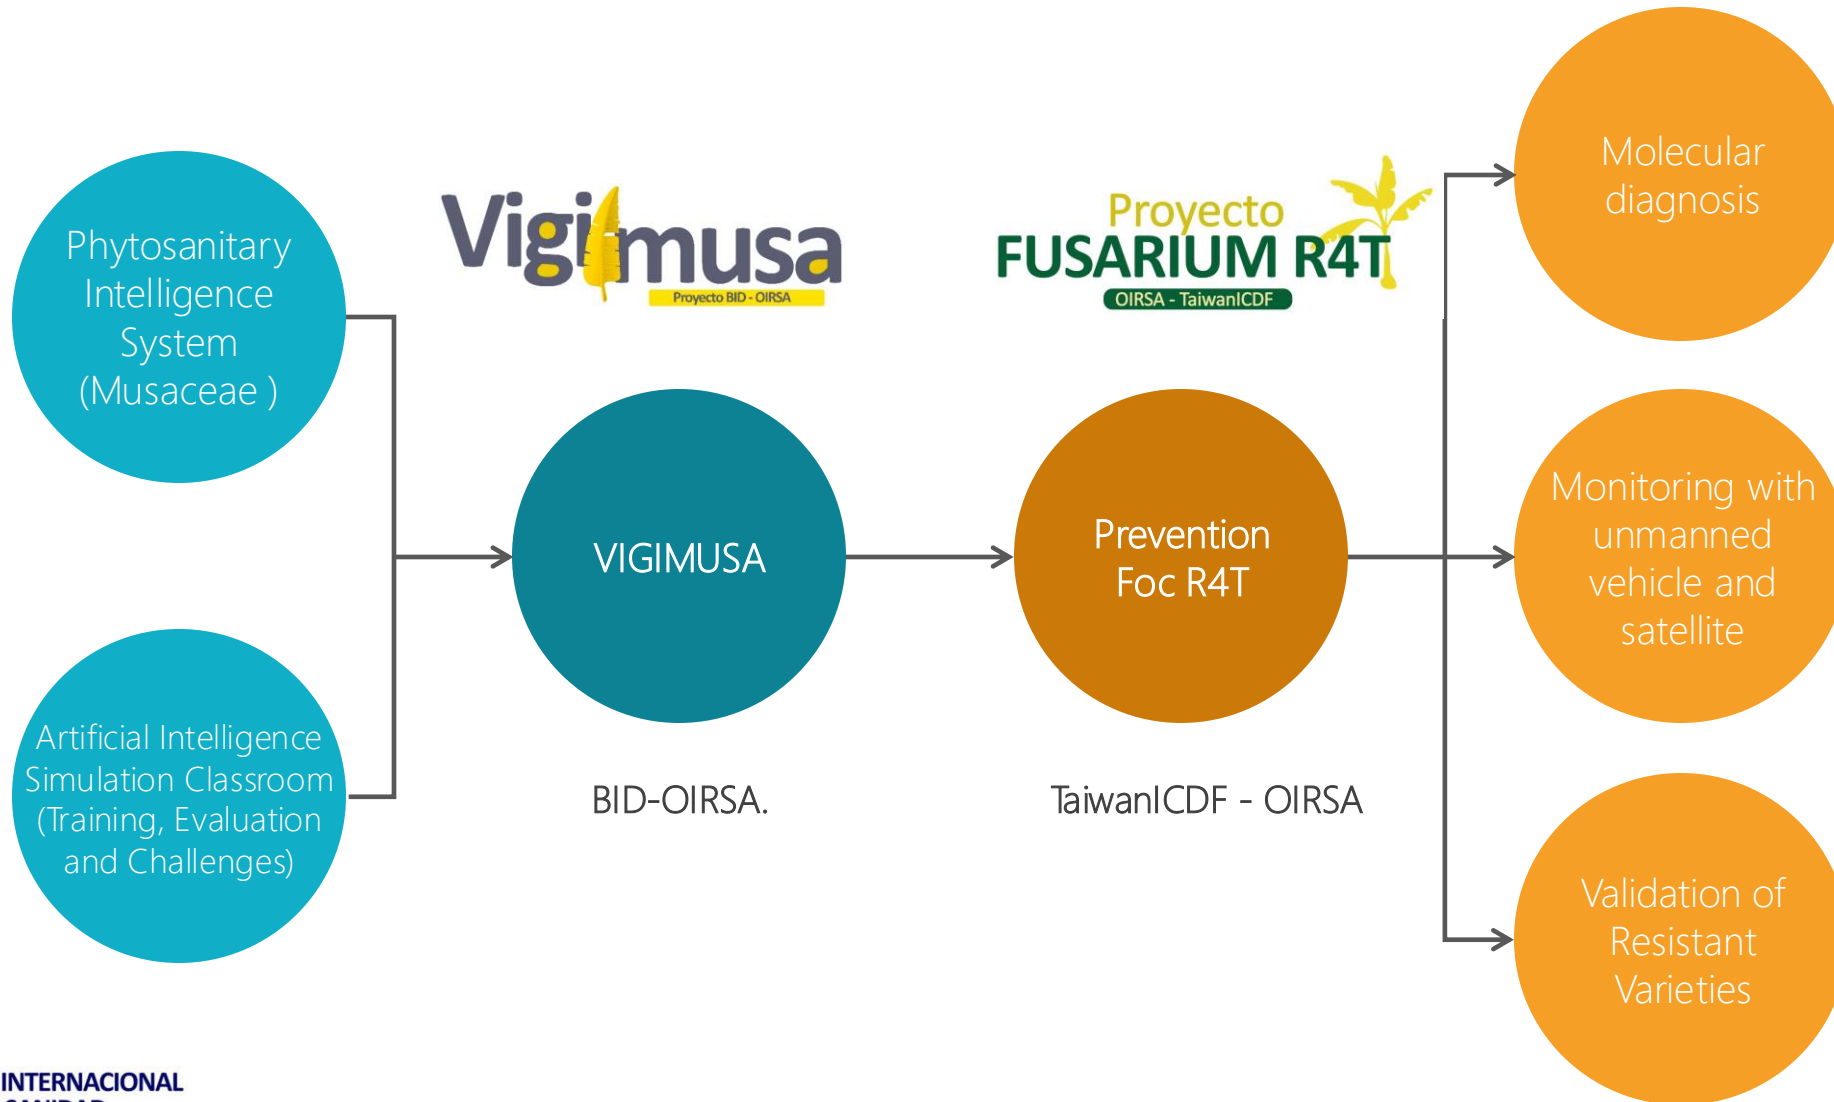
Phytosanitary Intelligence System (Musaceae )

Artificial Intelligence Simulation Classroom (Training, Evaluation and Challenges)

Vigimusa
Proyecto BID - OIRSA

VIGIMUSA

BID-OIRSA.

Proyecto
FUSARIUM R4T
OIRSA - TaiwanICDF

Prevention Foc R4T

TaiwanICDF - OIRSA

Molecular diagnosis

Monitoring with unmanned vehicle and satellite

Validation of Resistant Varieties

INTERNACIONAL
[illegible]